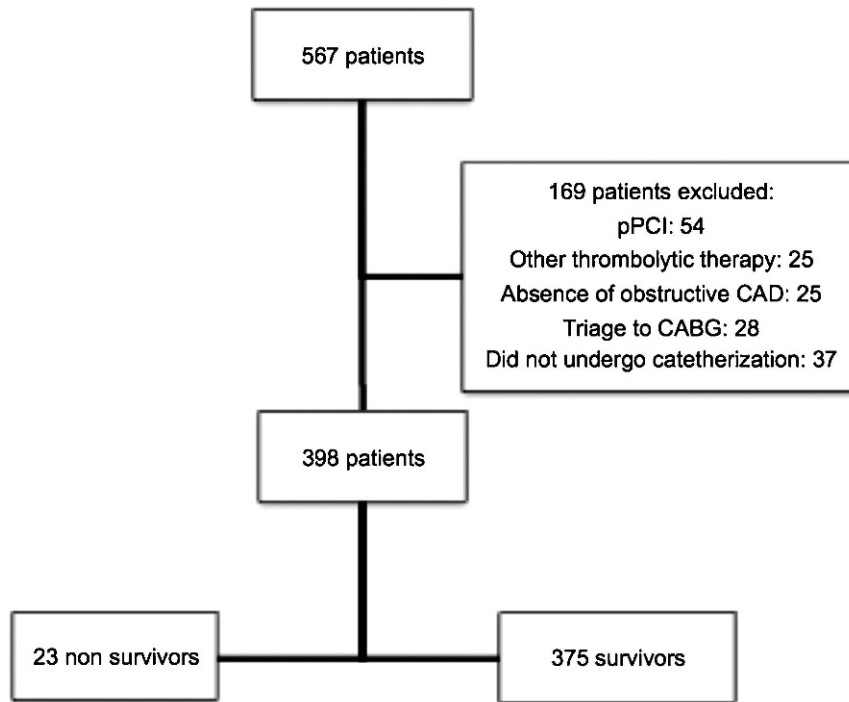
567 patients

169 patients excluded:
pPCI: 54
Other thrombolytic therapy: 25
Absence of obstructive CAD: 25
Triage to CABG: 28
Did not undergo catetherization: 37

398 patients

23 non survivors

375 survivors